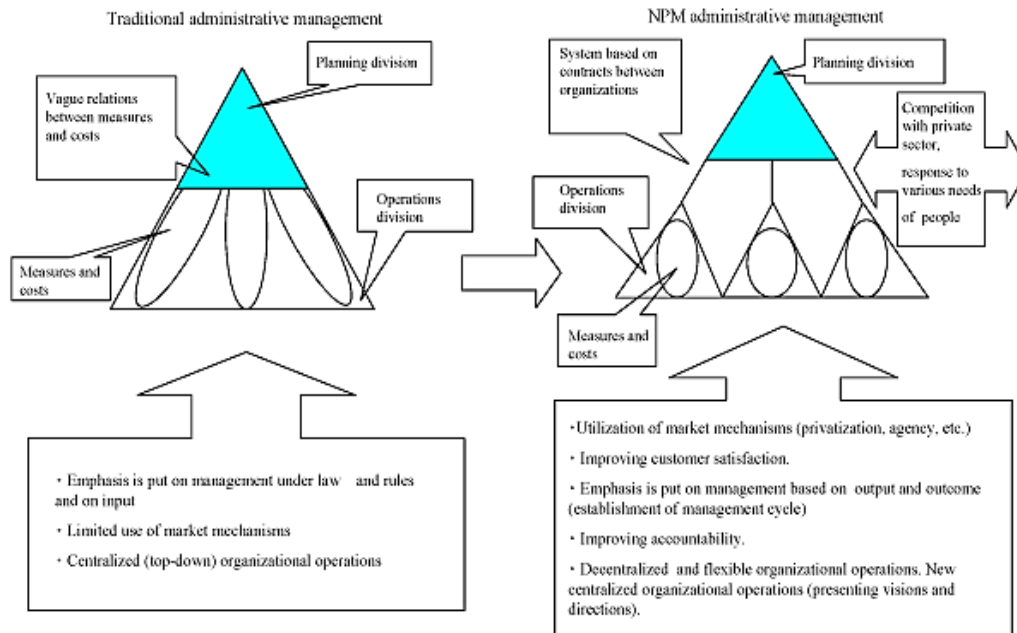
Traditional administrative management

Planning division

Vague relations between measures and costs

Operations division

Measures and costs

・Emphasis is put on management under law and rules and on input

・Limited use of market mechanisms

・Centralized (top-down) organizational operations

NPM administrative management

System based on contracts between organizations

Planning division

Competition with private sector, response to various needs of people

Operations division

Measures and costs

・Utilization of market mechanisms (privatization, agency, etc.)

・Improving customer satisfaction.

・Emphasis is put on management based on output and outcome (establishment of management cycle)

・Improving accountability.

・Decentralized and flexible organizational operations. New centralized organizational operations (presenting visions and directions).